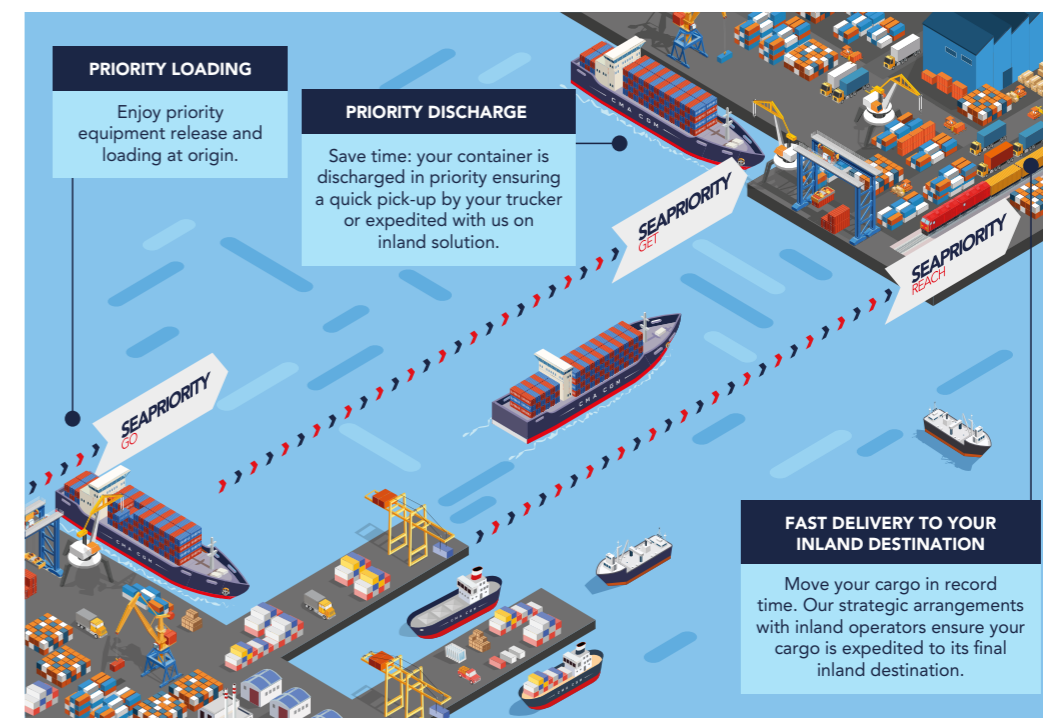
PRIORITY LOADING

Enjoy priority equipment release and loading at origin.

PRIORITY DISCHARGE

Save time: your container is discharged in priority ensuring a quick pick-up by your trucker or expedited with us on inland solution.

SEAPRIORITY GET

SEAPRIORITY REACH

SEAPRIORITY GO

CMA CGM

FAST DELIVERY TO YOUR INLAND DESTINATION

Move your cargo in record time. Our strategic arrangements with inland operators ensure your cargo is expedited to its final inland destination.